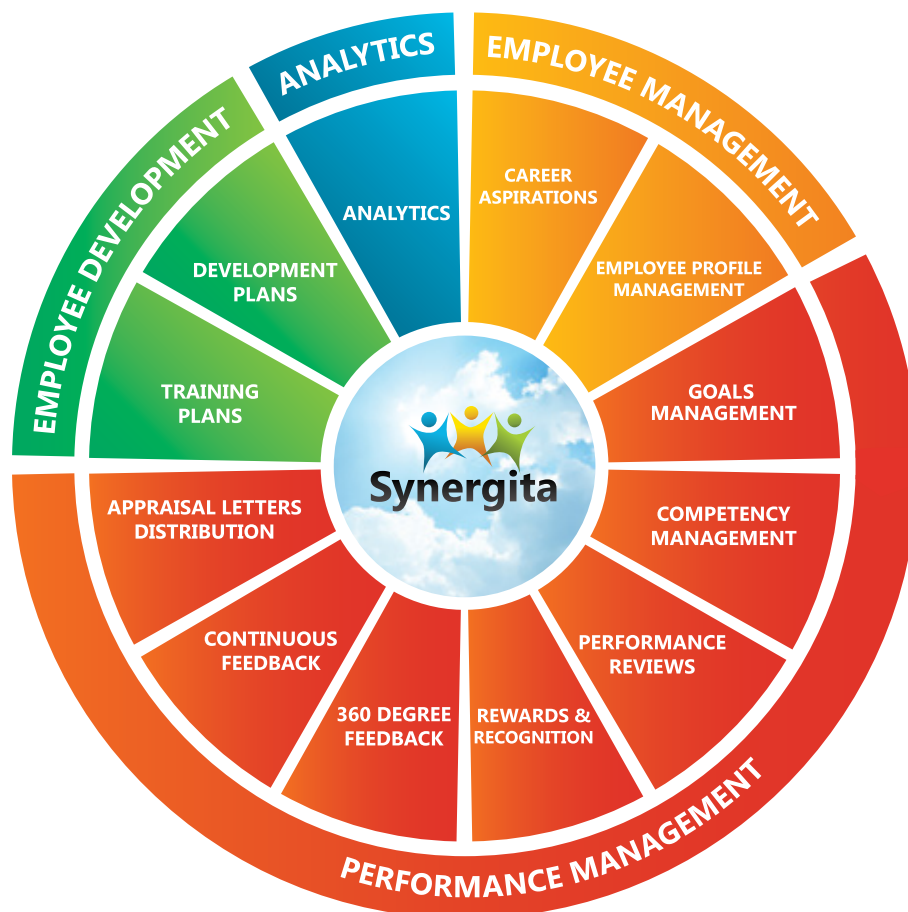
ANALYTICS

EMPLOYEE MANAGEMENT

EMPLOYEE DEVELOPMENT

ANALYTICS

CAREER ASPIRATIONS

EMPLOYEE PROFILE MANAGEMENT

GOALS MANAGEMENT

COMPETENCY MANAGEMENT

PERFORMANCE REVIEWS

REWARDS & RECOGNITION

360 DEGREE FEEDBACK

CONTINUOUS FEEDBACK

APPRAISAL LETTERS DISTRIBUTION

TRAINING PLANS

DEVELOPMENT PLANS

Synergita

PERFORMANCE MANAGEMENT